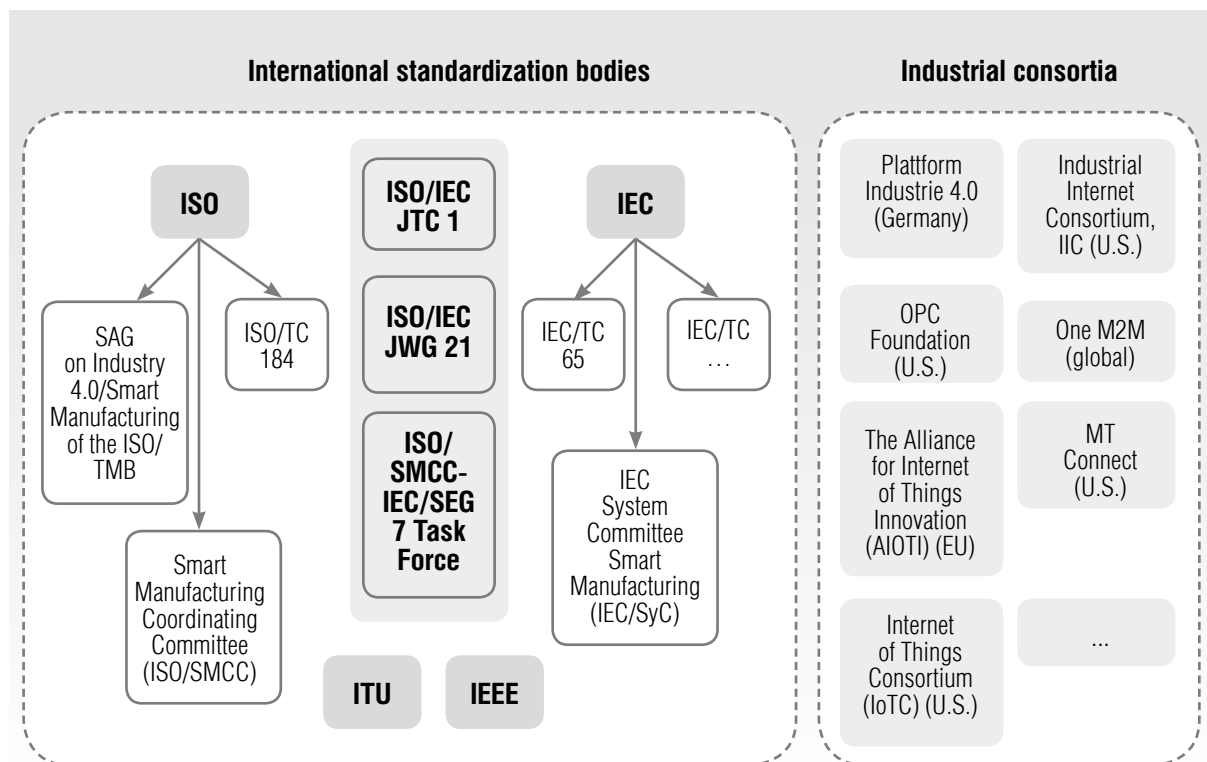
International standardization bodies

ISO

SAG on Industry 4.0/Smart Manufacturing of the ISO/TMB

ISO/TC 184

Smart Manufacturing Coordinating Committee (ISO/SMCC)

ISO/IEC JTC 1

ISO/IEC JWG 21

ISO/SMCC-IEC/SEG 7 Task Force

IEC

IEC/TC 65

IEC/TC …

IEC System Committee Smart Manufacturing (IEC/SyC)

ITU

IEEE

Industrial consortia

Plattform Industrie 4.0 (Germany)

Industrial Internet Consortium, IIC (U.S.)

OPC Foundation (U.S.)

One M2M (global)

The Alliance for Internet of Things Innovation (AIOTI) (EU)

MT Connect (U.S.)

Internet of Things Consortium (IoTC) (U.S.)

...